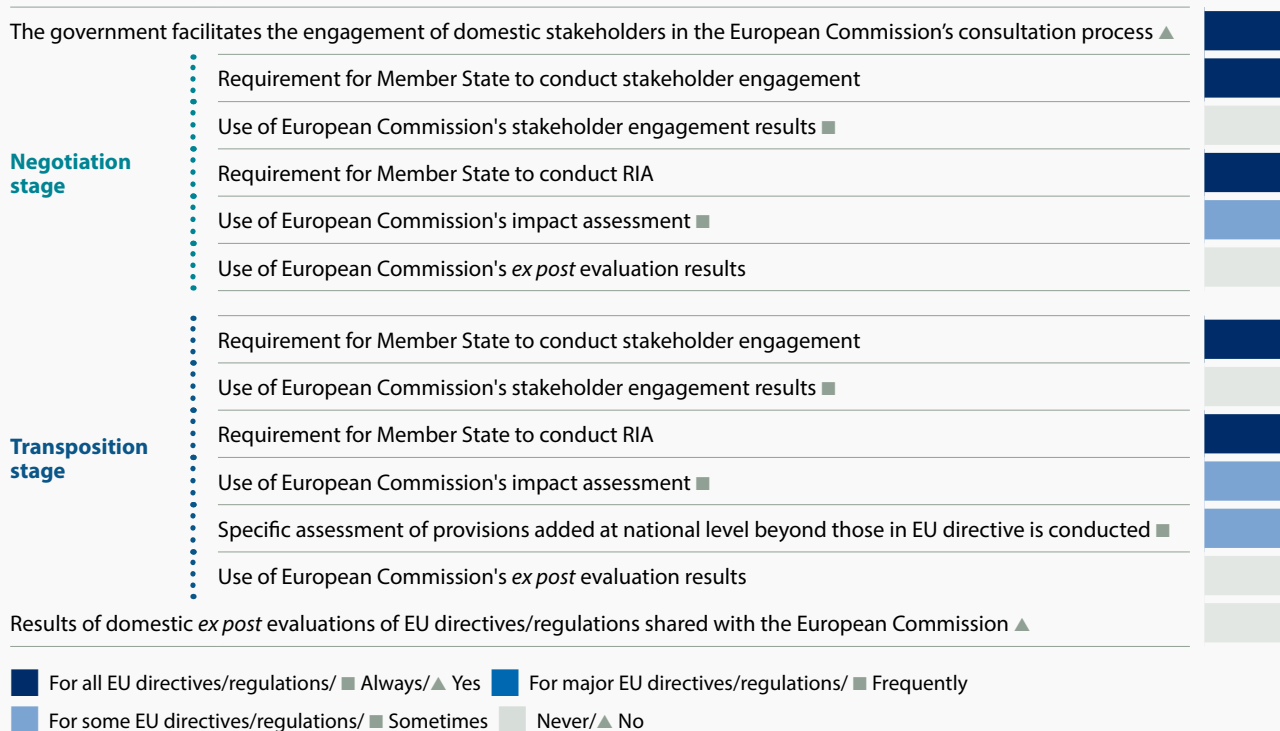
The government facilitates the engagement of domestic stakeholders in the European Commission's consultation process ▲

Negotiation stage

Requirement for Member State to conduct stakeholder engagement

Use of European Commission's stakeholder engagement results ■

Requirement for Member State to conduct RIA

Use of European Commission's impact assessment ■

Use of European Commission's *ex post* evaluation results

Transposition stage

Requirement for Member State to conduct stakeholder engagement

Use of European Commission's stakeholder engagement results ■

Requirement for Member State to conduct RIA

Use of European Commission's impact assessment ■

Specific assessment of provisions added at national level beyond those in EU directive is conducted ■

Use of European Commission's *ex post* evaluation results

Results of domestic *ex post* evaluations of EU directives/regulations shared with the European Commission ▲

For all EU directives/regulations/ ■ Always/▲ Yes For major EU directives/regulations/ ■ Frequently

For some EU directives/regulations/ ■ Sometimes Never/▲ No